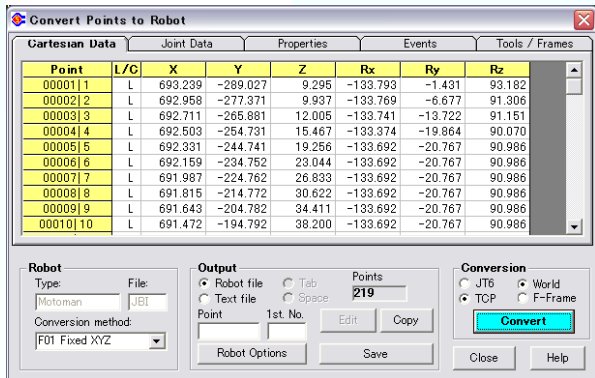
Convert Points to Robot

Cartesian Data | Joint Data | Properties | Events | Tools / Frames

| Point | L/C | X | Y | Z | Rx | Ry | Rz |
|---|---|---|---|---|---|---|---|
| 00001\|1 | L | 693.239 | -289.027 | 9.295 | -133.793 | -1.431 | 93.182 |
| 00002\|2 | L | 692.958 | -277.371 | 9.937 | -133.769 | -6.677 | 91.306 |
| 00003\|3 | L | 692.711 | -265.881 | 12.005 | -133.741 | -13.722 | 91.151 |
| 00004\|4 | L | 692.503 | -254.731 | 15.467 | -133.374 | -19.864 | 90.070 |
| 00005\|5 | L | 692.331 | -244.741 | 19.256 | -133.692 | -20.767 | 90.986 |
| 00006\|6 | L | 692.159 | -234.752 | 23.044 | -133.692 | -20.767 | 90.986 |
| 00007\|7 | L | 691.987 | -224.762 | 26.833 | -133.692 | -20.767 | 90.986 |
| 00008\|8 | L | 691.815 | -214.772 | 30.622 | -133.692 | -20.767 | 90.986 |
| 00009\|9 | L | 691.643 | -204.782 | 34.411 | -133.692 | -20.767 | 90.986 |
| 00010\|10 | L | 691.472 | -194.792 | 38.200 | -133.692 | -20.767 | 90.986 |

Robot
Type: Motoman
File: JBI
Conversion method:
F01 Fixed XYZ

Output
Robot file
Text file
Tab
Space
Points
219
Point
1st. No.
Edit
Copy
Robot Options
Save

Conversion
JT6
TCP
World
F-Frame
Convert

Close
Help